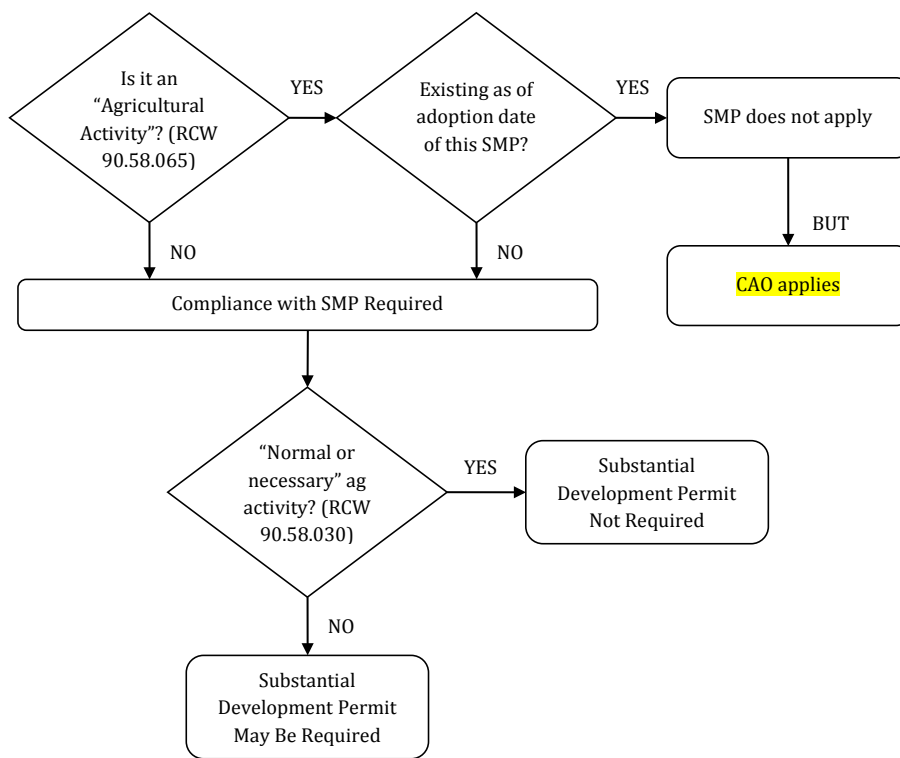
Is it an "Agricultural Activity"? (RCW 90.58.065)

YES

Existing as of adoption date of this SMP?

YES

SMP does not apply

BUT

CAO applies

NO

NO

Compliance with SMP Required

"Normal or necessary" ag activity? (RCW 90.58.030)

YES

Substantial Development Permit Not Required

NO

Substantial Development Permit May Be Required